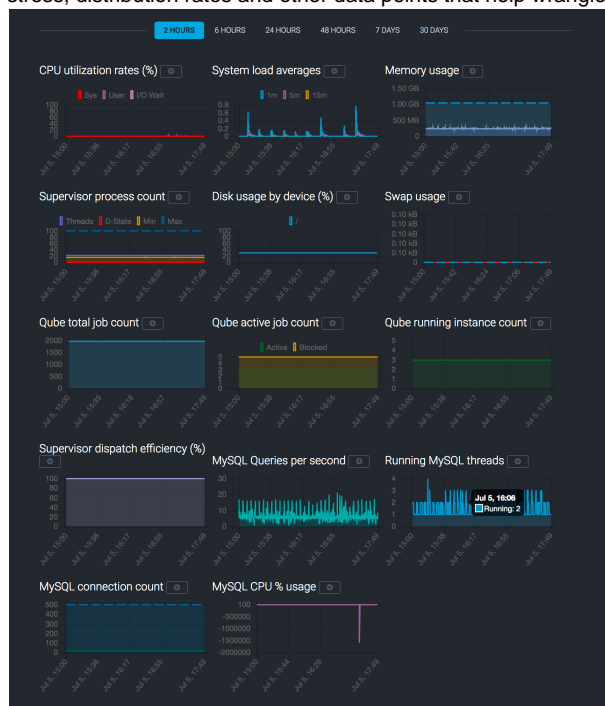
stress, distribution rates and other data points that help wrangle

2 HOURS 6 HOURS 24 HOURS 48 HOURS 7 DAYS 30 DAYS

CPU utilization rates (%)
Sys User I/O Wait
100 80 60 40 20 0
Jul 5, 15:00 Jul 5, 15:38 Jul 5, 16:17 Jul 5, 16:55 Jul 5, 17:49

System load averages
1m 5m 15m
0.8 0.6 0.4 0.2 0
Jul 5, 15:00 Jul 5, 15:38 Jul 5, 16:17 Jul 5, 16:55 Jul 5, 17:49

Memory usage
1.50 GB 1.00 GB 500 MB 0
Jul 5, 15:00 Jul 5, 15:42 Jul 5, 16:25 Jul 5, 17:49

Supervisor process count
Threads Q-Stats Min Max
100 80 60 40 20 0
Jul 5, 15:00 Jul 5, 15:38 Jul 5, 16:17 Jul 5, 16:55 Jul 5, 17:49

Disk usage by device (%)
/
100 80 60 40 20 0
Jul 5, 15:00 Jul 5, 15:38 Jul 5, 16:17 Jul 5, 16:55 Jul 5, 17:49

Swap usage
0.10 kB 0.10 kB 0.10 kB 0.10 kB 0.10 kB 0
Jul 5, 15:00 Jul 5, 15:42 Jul 5, 16:24 Jul 5, 17:06 Jul 5, 17:49

Qube total job count
2000 1500 1000 500 0
Jul 5, 15:00 Jul 5, 15:39 Jul 5, 16:18 Jul 5, 16:57 Jul 5, 17:49

Qube active job count
Active Blocked
5 4 3 2 1 0
Jul 5, 15:00 Jul 5, 15:38 Jul 5, 16:17 Jul 5, 16:55 Jul 5, 17:49

Qube running instance count
5 4 3 2 1 0
Jul 5, 15:00 Jul 5, 15:38 Jul 5, 16:17 Jul 5, 16:55 Jul 5, 17:49

Supervisor dispatch efficiency (%)
100 80 60 40 20 0
Jul 5, 15:00 Jul 5, 15:38 Jul 5, 16:17 Jul 5, 16:55 Jul 5, 17:49

MySQL Queries per second
30 20 10 0
Jul 5, 15:00 Jul 5, 15:38 Jul 5, 16:17 Jul 5, 16:55 Jul 5, 17:49

Running MySQL threads
4 3 2 1 0
Jul 5, 16:06
Running: 2
Jul 5, 15:00 Jul 5, 15:38 Jul 5, 16:17 Jul 5, 16:55 Jul 5, 17:49

MySQL connection count
600 500 400 300 200 100 0
Jul 5, 15:00 Jul 5, 15:38 Jul 5, 16:17 Jul 5, 16:55 Jul 5, 17:49

MySQL CPU % usage
100 -500000 -1000000 -1500000 -2000000
Jul 5, 15:00 Jul 5, 15:44 Jul 5, 16:28 Jul 5, 17:49